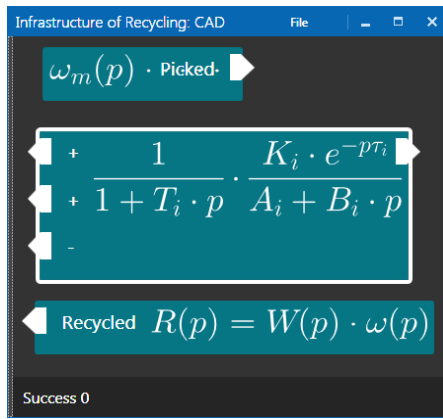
Infrastructure of Recycling: CAD File

$\omega_m(p)$ · Picked·

+
+
-

$\frac{1}{1+T_i \cdot p} \cdot \frac{K_i \cdot e^{-p\tau_i}}{A_i + B_i \cdot p}$

Recycled $R(p) = W(p) \cdot \omega(p)$

Success 0